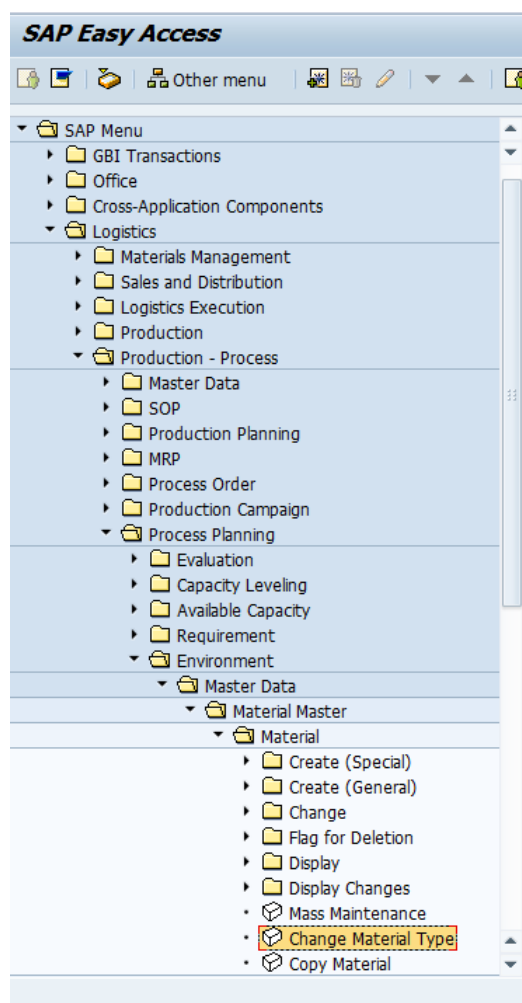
SAP Easy Access

Other menu

SAP Menu
GBI Transactions
Office
Cross-Application Components
Logistics
Materials Management
Sales and Distribution
Logistics Execution
Production
Production - Process
Master Data
SOP
Production Planning
MRP
Process Order
Production Campaign
Process Planning
Evaluation
Capacity Leveling
Available Capacity
Requirement
Environment
Master Data
Material Master
Material
Create (Special)
Create (General)
Change
Flag for Deletion
Display
Display Changes
Mass Maintenance
Change Material Type
Copy Material